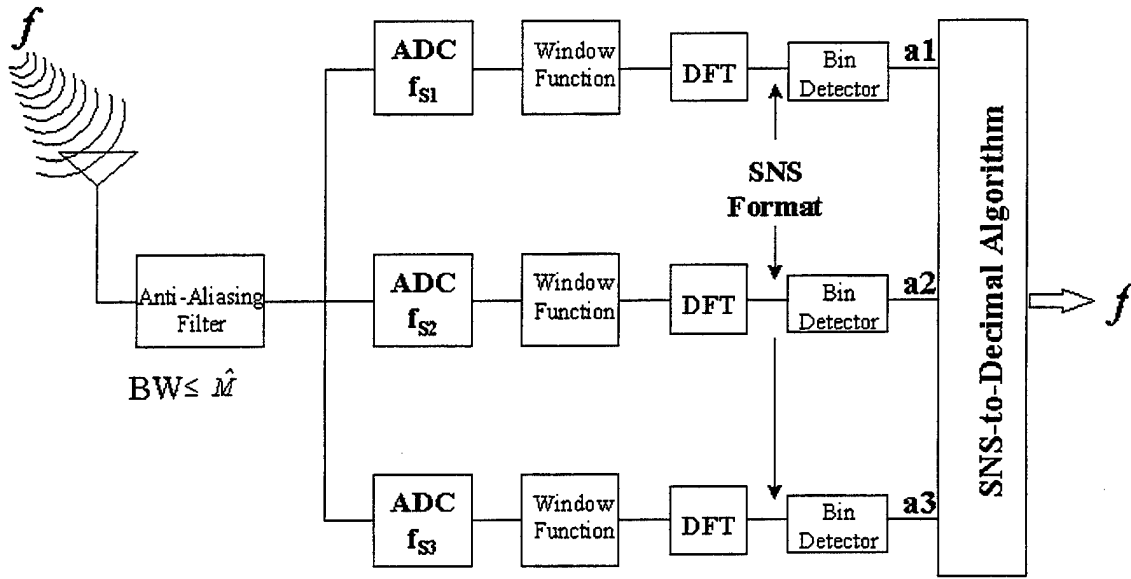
$f$

ADC $f_{S1}$

Window Function

DFT

Bin Detector

a1

SNS Format

Anti-Aliasing Filter

ADC $f_{S2}$

Window Function

DFT

Bin Detector

a2

BW≤ $\hat{M}$

ADC $f_{S3}$

Window Function

DFT

Bin Detector

a3

SNS-to-Decimal Algorithm

$f$